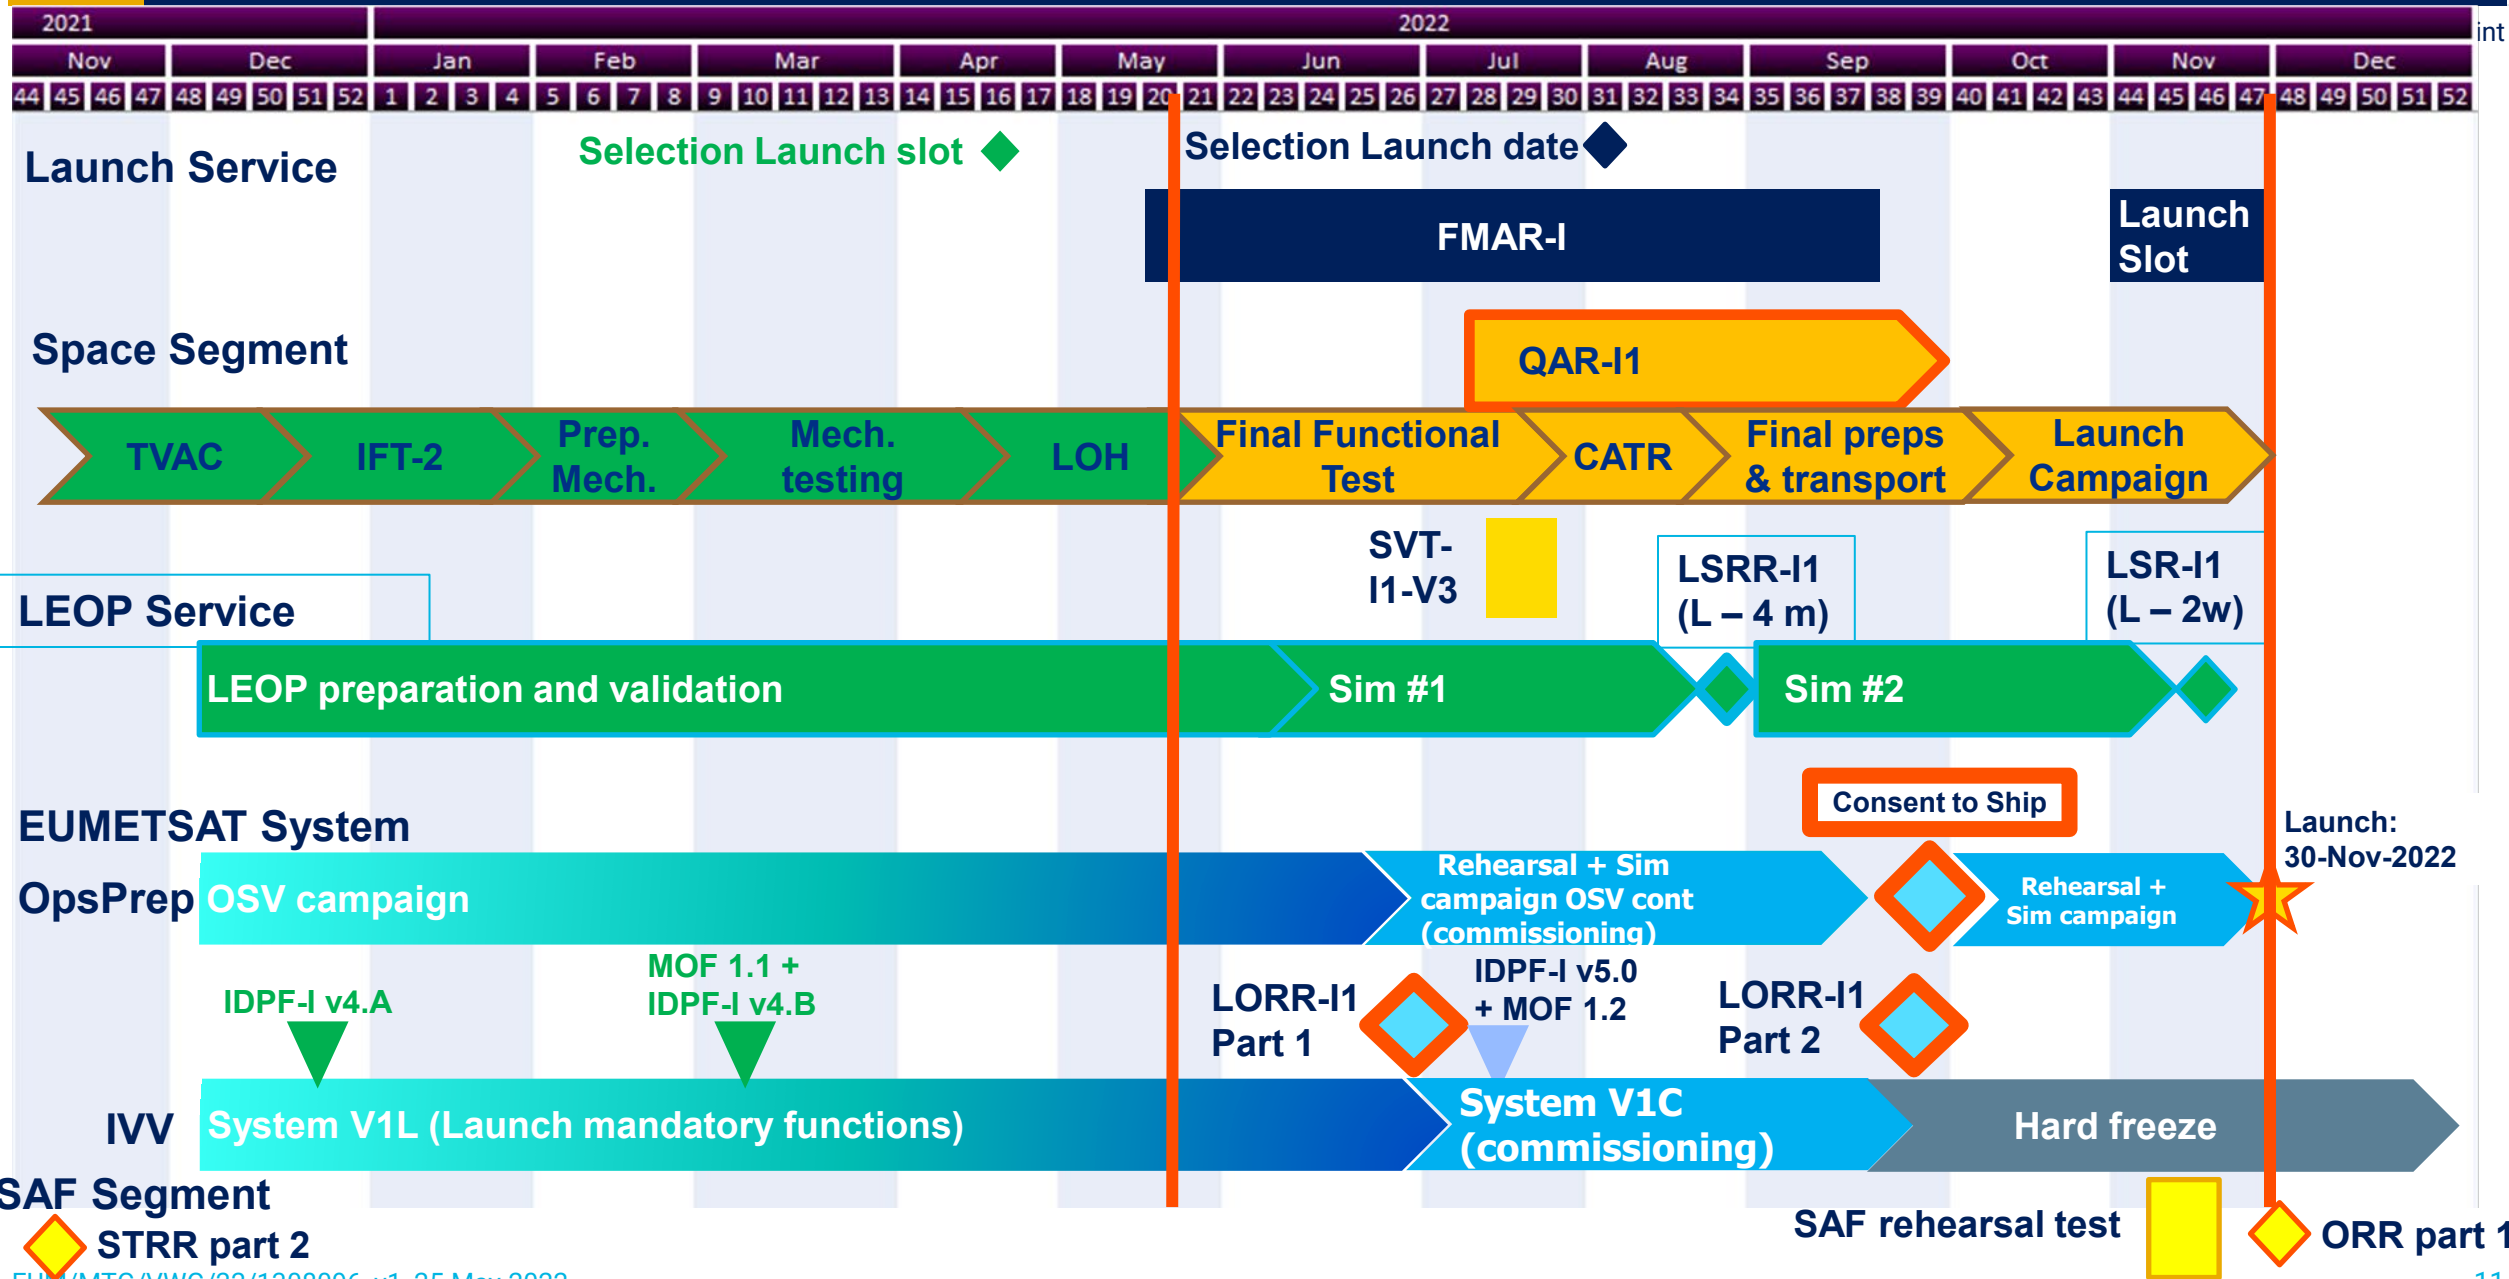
2021 | 2022 | int
Nov | Dec | Jan | Feb | Mar | Apr | May | Jun | Jul | Aug | Sep | Oct | Nov | Dec
44 45 46 47 48 49 50 51 52 1 2 3 4 5 6 7 8 9 10 11 12 13 14 15 16 17 18 19 20 21 22 23 24 25 26 27 28 29 30 31 32 33 34 35 36 37 38 39 40 41 42 43 44 45 46 47 48 49 50 51 52

Launch Service
Selection Launch slot
Selection Launch date
FMAR-I
Launch Slot

Space Segment
QAR-I1
TVAC
IFT-2
Prep. Mech.
Mech. testing
LOH
Final Functional Test
CATR
Final preps & transport
Launch Campaign
SVT-I1-V3
LSRR-I1 (L – 4 m)
LSR-I1 (L – 2w)

LEOP Service
LEOP preparation and validation
Sim #1
Sim #2

EUMETSAT System
Consent to Ship
Launch: 30-Nov-2022
OpsPrep
OSV campaign
Rehearsal + Sim campaign OSV cont (commissioning)
Rehearsal + Sim campaign
IDPF-I v4.A
MOF 1.1 + IDPF-I v4.B
LORR-I1 Part 1
IDPF-I v5.0 + MOF 1.2
LORR-I1 Part 2
IVV
System V1L (Launch mandatory functions)
System V1C (commissioning)
Hard freeze

SAF Segment
STRR part 2
SAF rehearsal test
ORR part 1
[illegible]